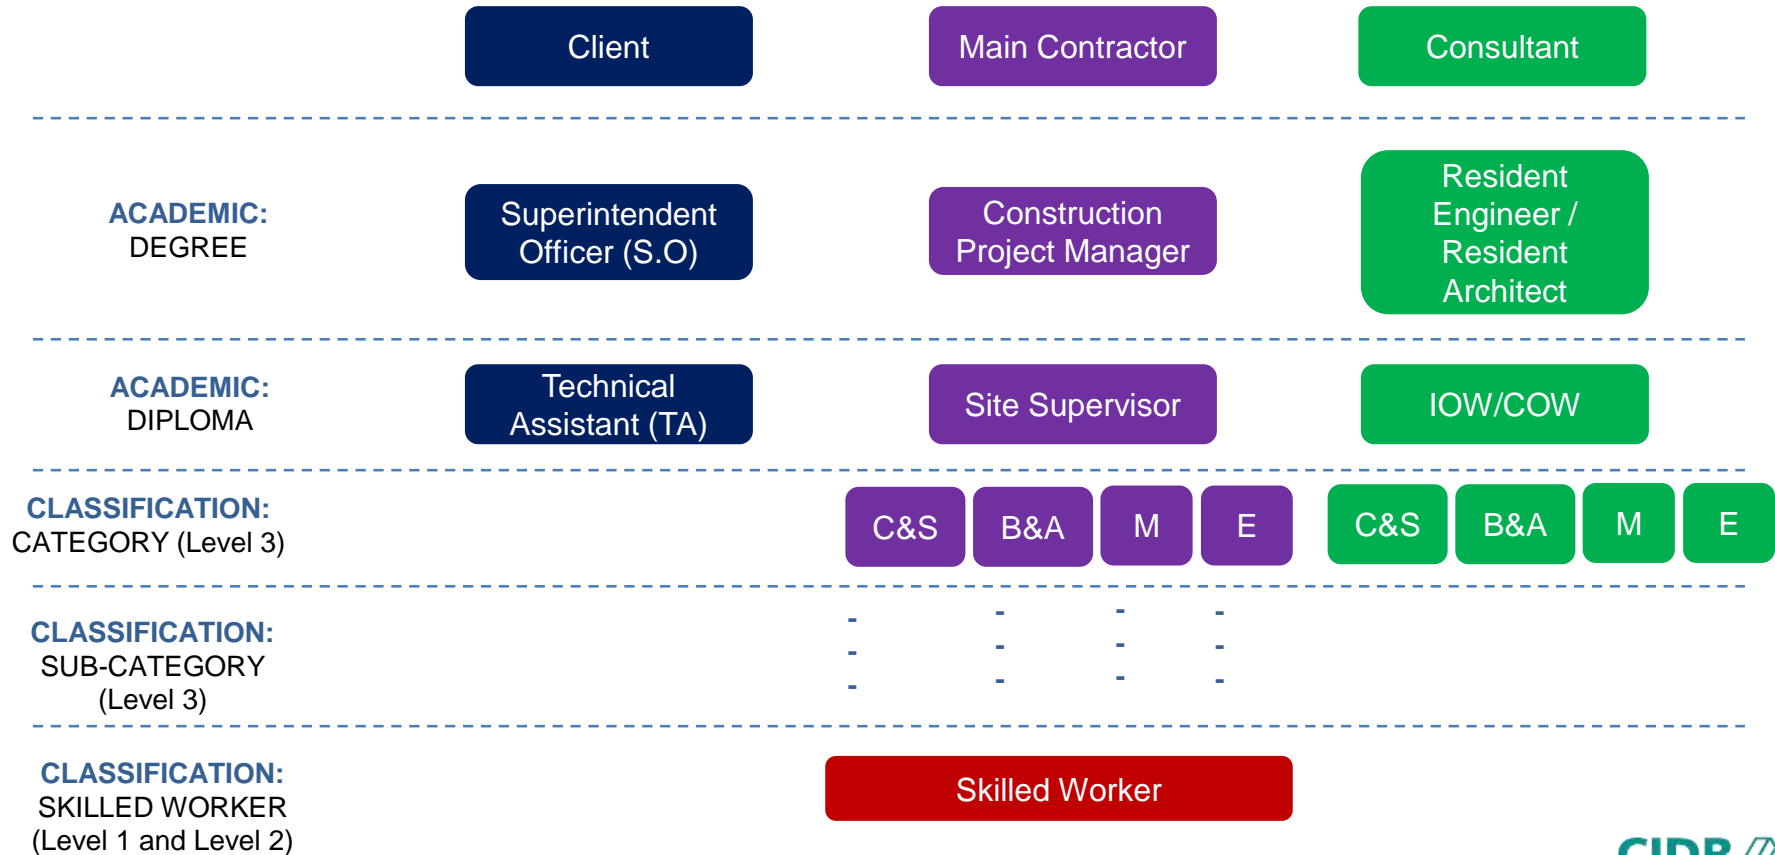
Client

Main Contractor

Consultant

ACADEMIC: DEGREE

Superintendent Officer (S.O)

Construction Project Manager

Resident Engineer / Resident Architect

ACADEMIC: DIPLOMA

Technical Assistant (TA)

Site Supervisor

IOW/COW

CLASSIFICATION: CATEGORY (Level 3)

C&S

B&A

M

E

C&S

B&A

M

E

CLASSIFICATION: SUB-CATEGORY (Level 3)

CLASSIFICATION: SKILLED WORKER (Level 1 and Level 2)

Skilled Worker

CIDB